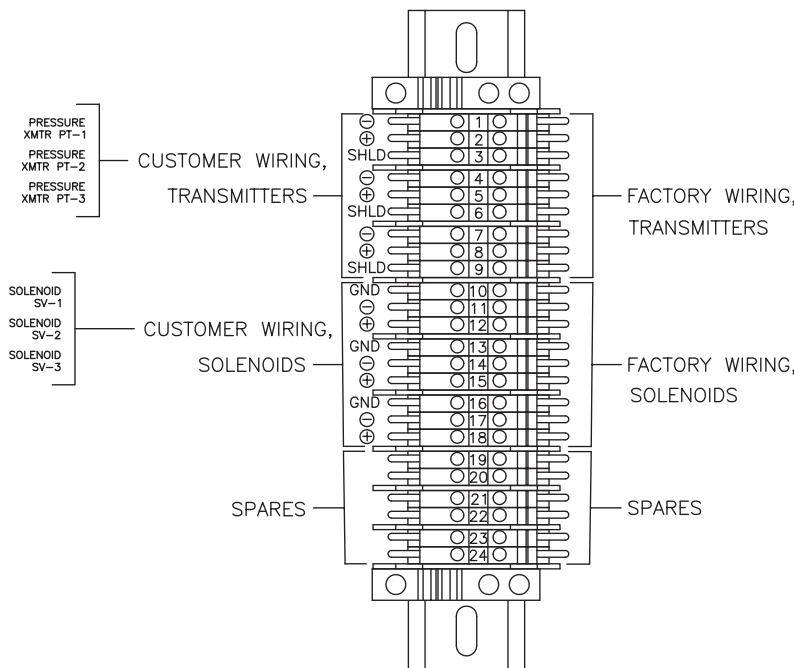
PRESSURE XMTR PT–1
PRESSURE XMTR PT–2
PRESSURE XMTR PT–3

CUSTOMER WIRING, TRANSMITTERS

$\ominus$
$\oplus$
SHLD
$\ominus$
$\oplus$
SHLD
$\ominus$
$\oplus$
SHLD

1
2
3
4
5
6
7
8
9

FACTORY WIRING, TRANSMITTERS

SOLENOID SV–1
SOLENOID SV–2
SOLENOID SV–3

CUSTOMER WIRING, SOLENOIDS

GND
$\ominus$
$\oplus$
GND
$\ominus$
$\oplus$
GND
$\ominus$
$\oplus$

10
11
12
13
14
15
16
17
18

FACTORY WIRING, SOLENOIDS

19
20
21
22
23
24

SPARES

SPARES